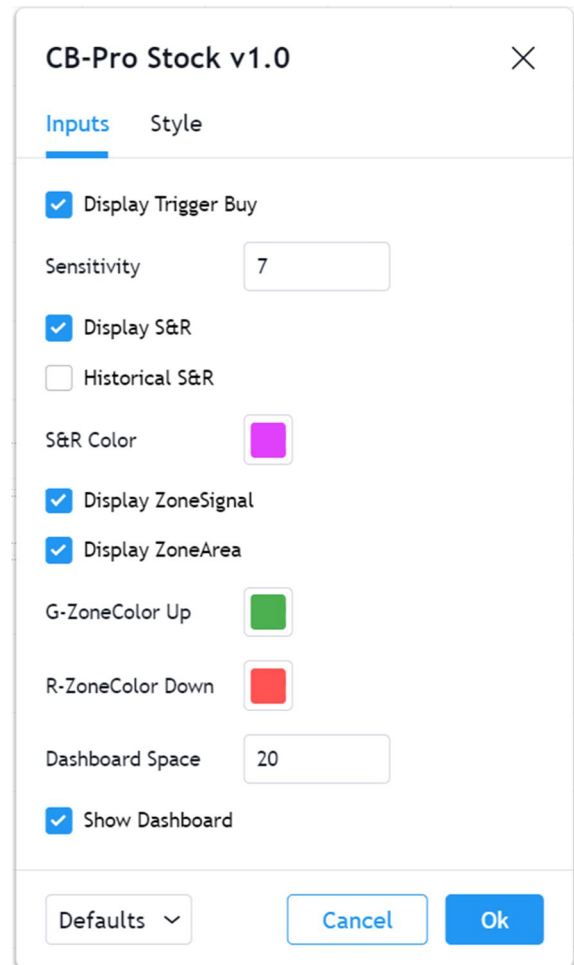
CB-Pro Stock v1.0

Inputs Style

Display Trigger Buy

Sensitivity 7

Display S&R

Historical S&R

S&R Color

Display ZoneSignal

Display ZoneArea

G-ZoneColor Up

R-ZoneColor Down

Dashboard Space 20

Show Dashboard

Defaults Cancel Ok